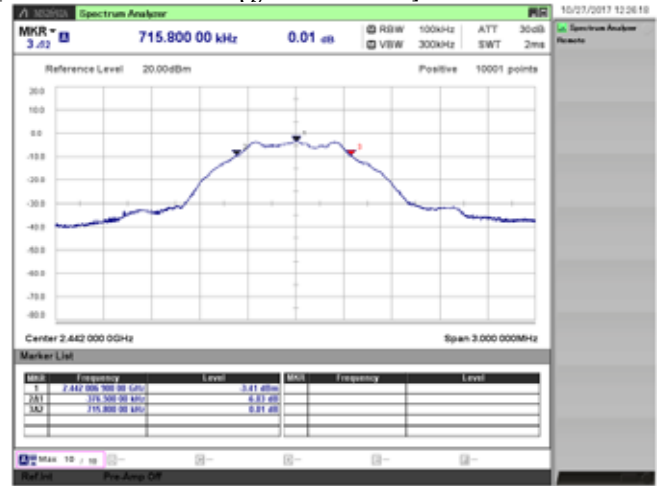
/\ ANRITSU Spectrum Analyzer

10/27/2017 12:26:18

Spectrum Analyzer

Remote

MKR 3 △2

715.800 00 kHz

0.01 dB

RBW 100kHz

VBW 300kHz

ATT 30dB

SWT 2ms

Reference Level 20.00dBm

Positive 10001 points

20.0

10.0

0.0

-10.0

-20.0

-30.0

-40.0

-50.0

-60.0

-70.0

-80.0

Center 2.442 000 0GHz

Span 3.000 000MHz

Marker List

| MKR | Frequency | Level |
|---|---|---|
| 1 | 2.442 006 900 00 GHz | 3.41 dBm |
| 2△1 | 376.500 00 kHz | 6.03 dB |
| 3△2 | 715.800 00 kHz | 0.01 dB |
| | | |
| | | |

| MKR | Frequency | Level |
|---|---|---|
| | | |
| | | |
| | | |
| | | |
| | | |

Max 10 / 10

Ref.Int

Pre-Amp Off